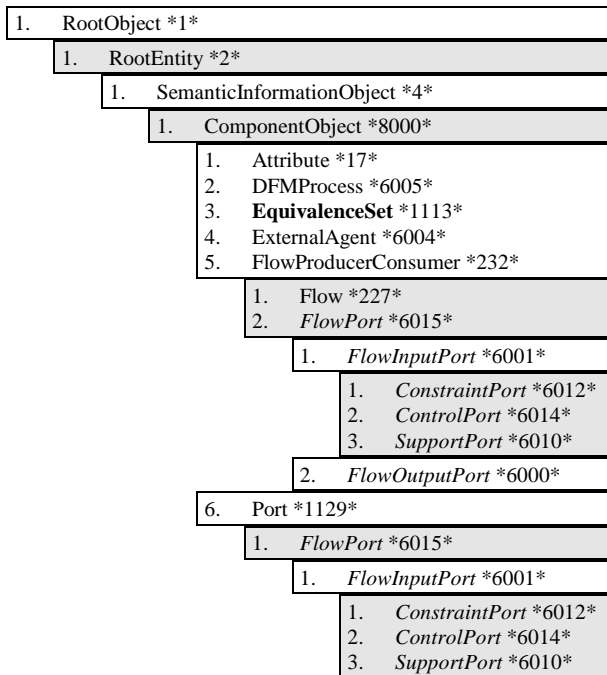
1. RootObject *1*

1. RootEntity *2*

1. SemanticInformationObject *4*

1. ComponentObject *8000*

1. Attribute *17*
2. DFMProcess *6005*
3. **EquivalenceSet** *1113*
4. ExternalAgent *6004*
5. FlowProducerConsumer *232*

1. Flow *227*
2. *FlowPort* *6015*

1. *FlowInputPort* *6001*

1. *ConstraintPort* *6012*
2. *ControlPort* *6014*
3. *SupportPort* *6010*

2. *FlowOutputPort* *6000*

6. Port *1129*

1. *FlowPort* *6015*

1. *FlowInputPort* *6001*

1. *ConstraintPort* *6012*
2. *ControlPort* *6014*
3. *SupportPort* *6010*